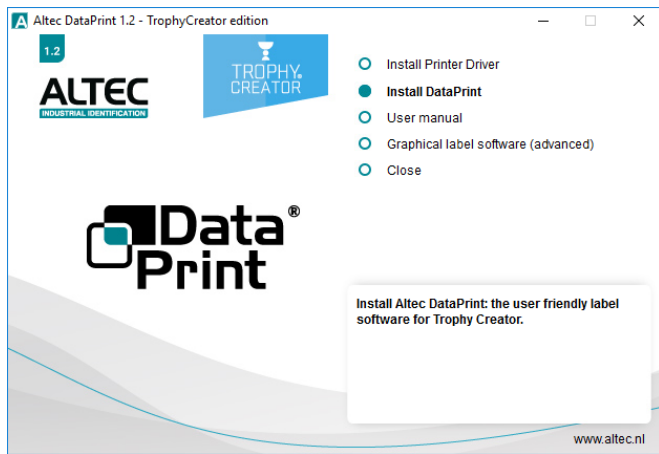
Altec DataPrint 1.2 - TrophyCreator edition

1.2

ALTEC
INDUSTRIAL IDENTIFICATION

TROPHY
CREATOR

Install Printer Driver
Install DataPrint
User manual
Graphical label software (advanced)
Close

Data®
Print

Install Altec DataPrint: the user friendly label software for Trophy Creator.

www.altec.nl